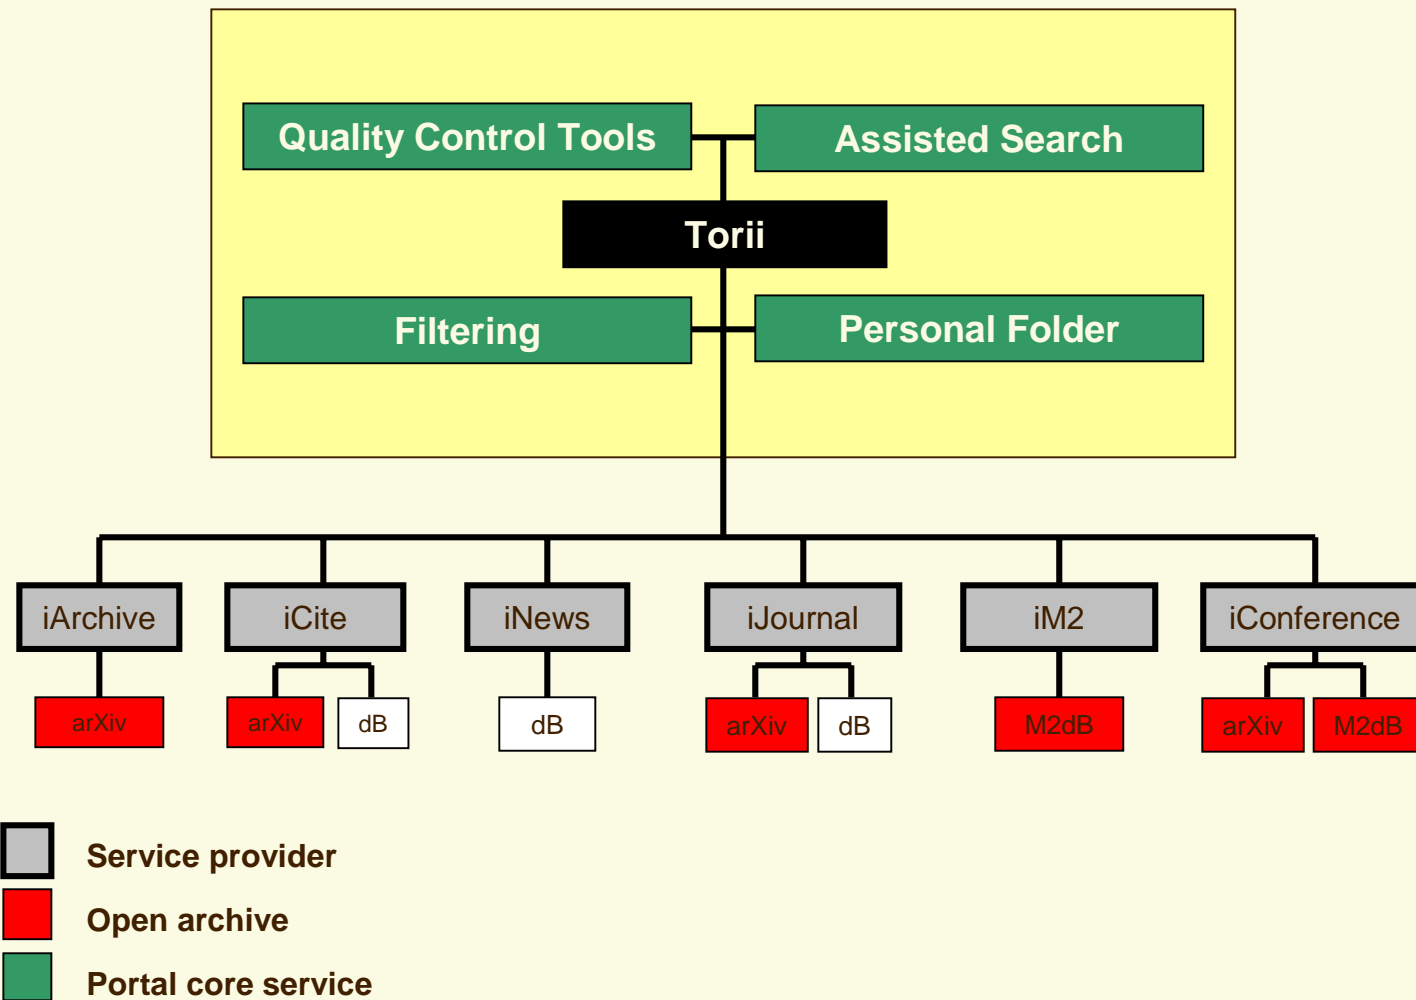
Quality Control Tools
Assisted Search
Torii
Filtering
Personal Folder

iArchive
arXiv

iCite
arXiv
dB

iNews
dB

iJournal
arXiv
dB

iM2
M2dB

iConference
arXiv
M2dB

Service provider
Open archive
Portal core service